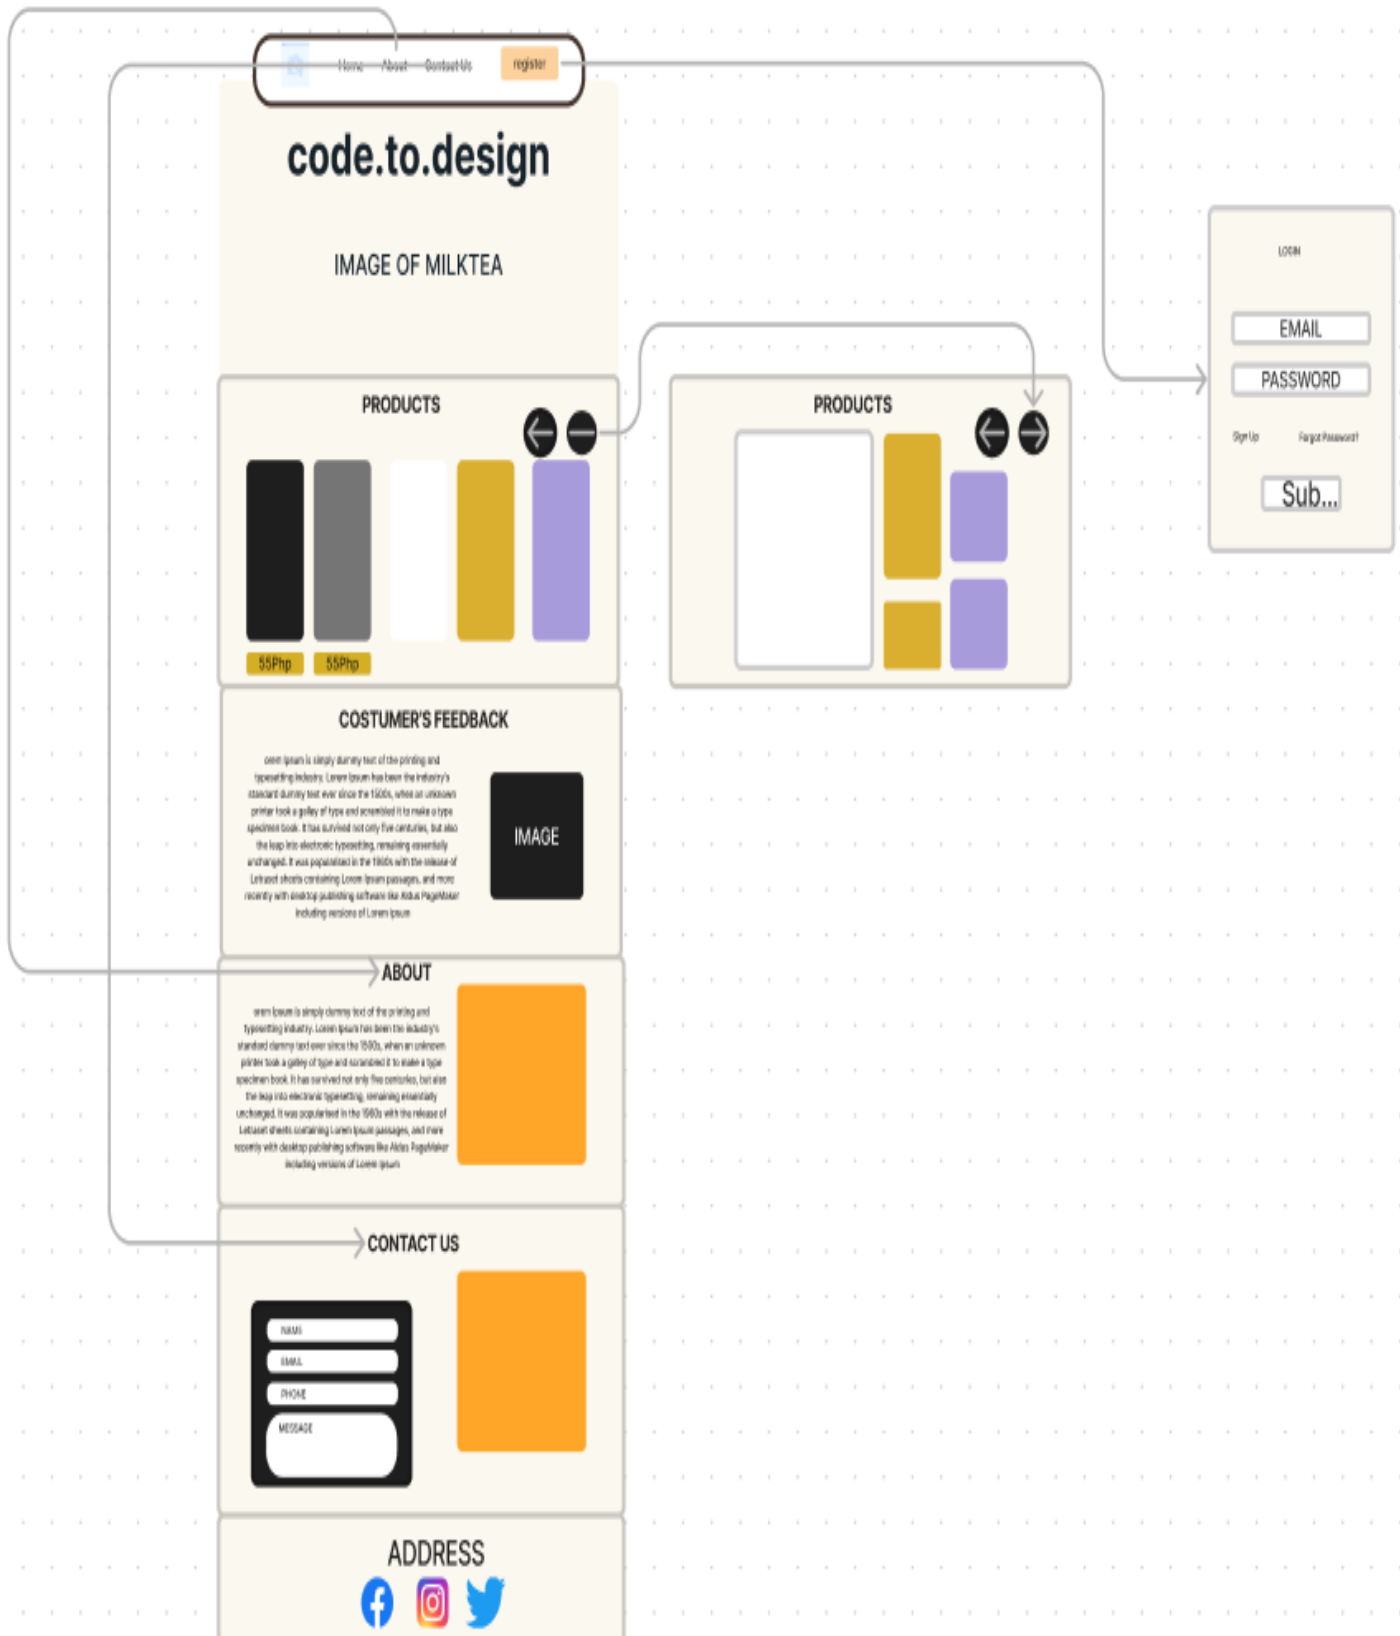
Home About Contact Us register

code.to.design

IMAGE OF MILKTEA

PRODUCTS

55Php 55Php

PRODUCTS

LOGIN

EMAIL

PASSWORD

Sign Up Forgot Password?

Sub...

COSTUMER'S FEEDBACK

orem Ipsum is simply dummy text of the printing and typesetting industry. Lorem Ipsum has been the industry's standard dummy text ever since the 1500s, when an unknown printer took a galley of type and scrambled it to make a type specimen book. It has survived not only five centuries, but also the leap into electronic typesetting, remaining essentially unchanged. It was popularised in the 1960s with the release of Letraset sheets containing Lorem Ipsum passages, and more recently with desktop publishing software like Aldus PageMaker including versions of Lorem Ipsum

IMAGE

ABOUT

orem Ipsum is simply dummy text of the printing and typesetting industry. Lorem Ipsum has been the industry's standard dummy text ever since the 1500s, when an unknown printer took a galley of type and scrambled it to make a type specimen book. It has survived not only five centuries, but also the leap into electronic typesetting, remaining essentially unchanged. It was popularised in the 1960s with the release of Letraset sheets containing Lorem Ipsum passages, and more recently with desktop publishing software like Aldus PageMaker including versions of Lorem Ipsum

CONTACT US

NAME

EMAIL

PHONE

MESSAGE

ADDRESS